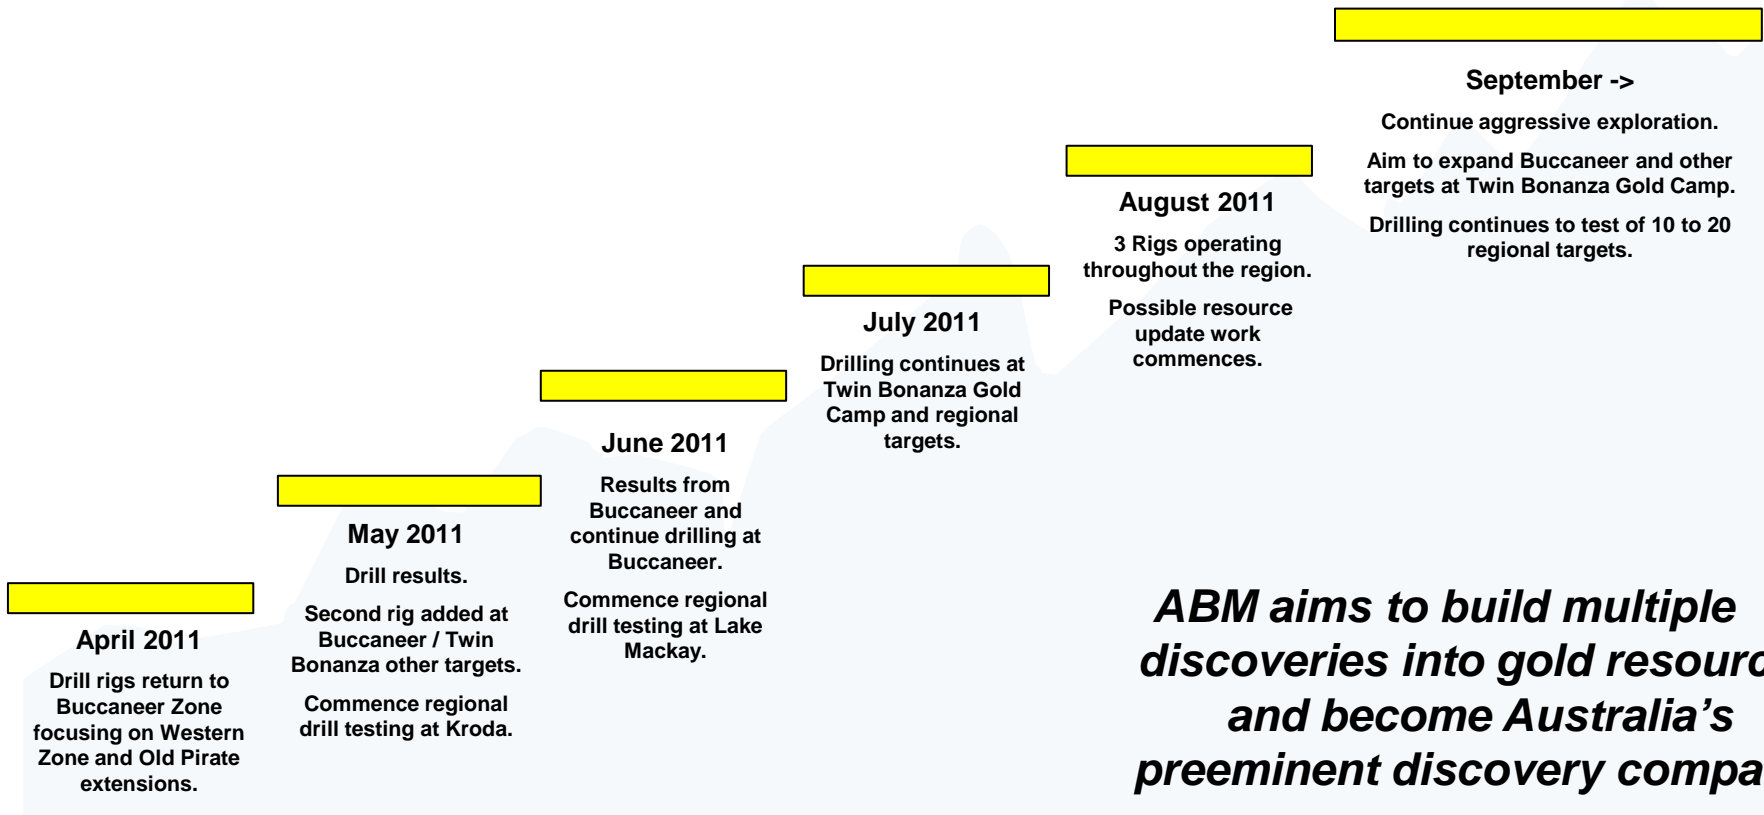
April 2011

Drill rigs return to Buccaneer Zone focusing on Western Zone and Old Pirate extensions.

May 2011

Drill results.

Second rig added at Buccaneer / Twin Bonanza other targets.

Commence regional drill testing at Kroda.

June 2011

Results from Buccaneer and continue drilling at Buccaneer.

Commence regional drill testing at Lake Mackay.

July 2011

Drilling continues at Twin Bonanza Gold Camp and regional targets.

August 2011

3 Rigs operating throughout the region.

Possible resource update work commences.

September ->

Continue aggressive exploration.

Aim to expand Buccaneer and other targets at Twin Bonanza Gold Camp.

Drilling continues to test of 10 to 20 regional targets.

ABM aims to build multiple discoveries into gold resourc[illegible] and become Australia's preeminent discovery compa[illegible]